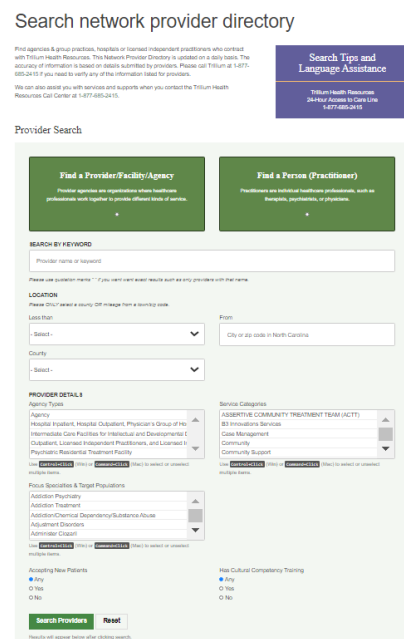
Search network provider directory

Find agencies & group practices, hospitals or licensed independent practitioners who contract with Trillium Health Resources. This Network Provider Directory is updated on a daily basis. The accuracy of information is based on details submitted by providers. Please call Trillium at 1-877-685-2415 if you need to verify any of the information listed for providers.

We can also assist you with services and supports when you contact the Trillium Health Resources Call Center at 1-877-685-2415.

Search Tips and Language Assistance

Trillium Health Resources
24-Hour Access to Care Line
1-877-685-2415

Provider Search

Find a Provider/Facility/Agency

Provider agencies are organizations where healthcare professionals work together to provide different kinds of service.

Find a Person (Practitioner)

Practitioners are individual healthcare professionals, such as therapists, psychiatrists, or physicians.

SEARCH BY KEYWORD

Provider name or keyword

Please use quotation marks " " if you want exact results such as any providers with that name.

LOCATION

Please ONLY select a county OR mileage from a town/zip code.

Less than

- Select -

From

City or zip code in North Carolina

County

- Select -

PROVIDER DETAILS

Agency Types

Agency
Hospital Inpatient, Hospital Outpatient, Physician's Group of Ho
Intermediate Care Facilities for Intellectual and Developmental D
Outpatient, Licensed Independent Practitioners, and Licensed In
Psychiatric Residential Treatment Facility

Use Control+Click (Win) or Command+Click (Mac) to select or unselect multiple items.

Service Categories

ASSERTIVE COMMUNITY TREATMENT TEAM (ACTT)
B3 Innovations Services
Case Management
Community
Community Support

Use Control+Click (Win) or Command+Click (Mac) to select or unselect multiple items.

Focus Specialties & Target Populations

Addiction Psychiatry
Addiction Treatment
Addiction/Chemical Dependency/Substance Abuse
Adjustment Disorders
Administer Clozaril

Use Control+Click (Win) or Command+Click (Mac) to select or unselect multiple items.

Accepting New Patients
Any
Yes
No

Has Cultural Competency Training
Any
Yes
No

Search Providers
Reset

Results will appear below after clicking search.